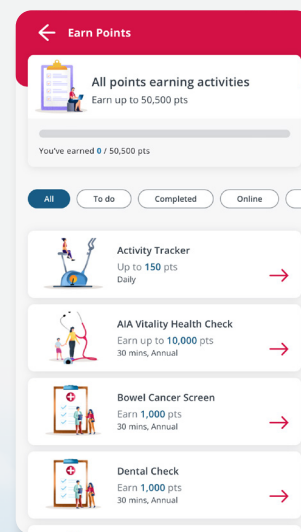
Earn Points

All points earning activities
Earn up to 50,500 pts

You've earned 0 / 50,500 pts

All
To do
Completed
Online

Activity Tracker
Up to 150 pts
Daily

AIA Vitality Health Check
Earn up to 10,000 pts
30 mins, Annual

Bowel Cancer Screen
Earn 1,000 pts
30 mins, Annual

Dental Check
Earn 1,000 pts
30 mins, Annual